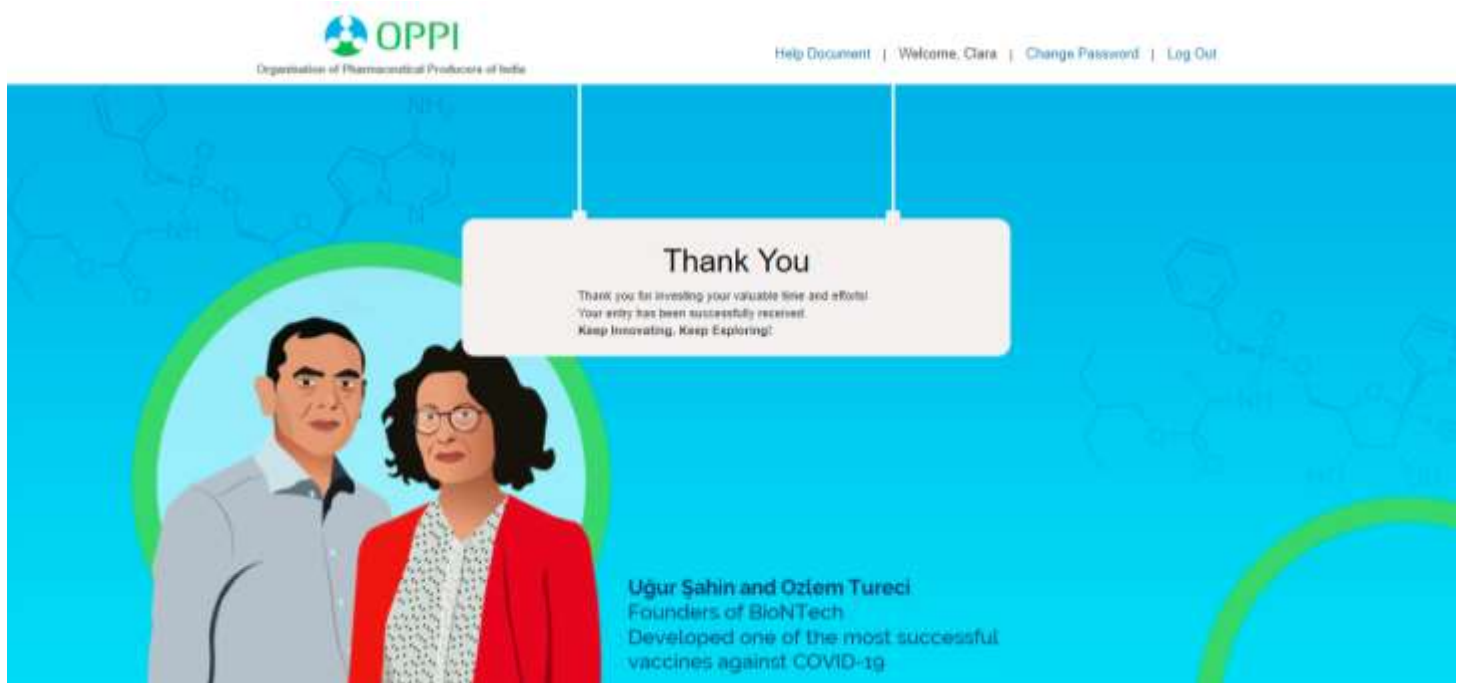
OPPI
Organisation of Pharmaceutical Producers of India

Help Document | Welcome, Clara | Change Password | Log Out

Thank You

Thank you for investing your valuable time and efforts!
Your entry has been successfully received.
Keep Innovating, Keep Exploring!

Uğur Şahin and Ozlem Tureci
Founders of BioNTech
Developed one of the most successful vaccines against COVID-19